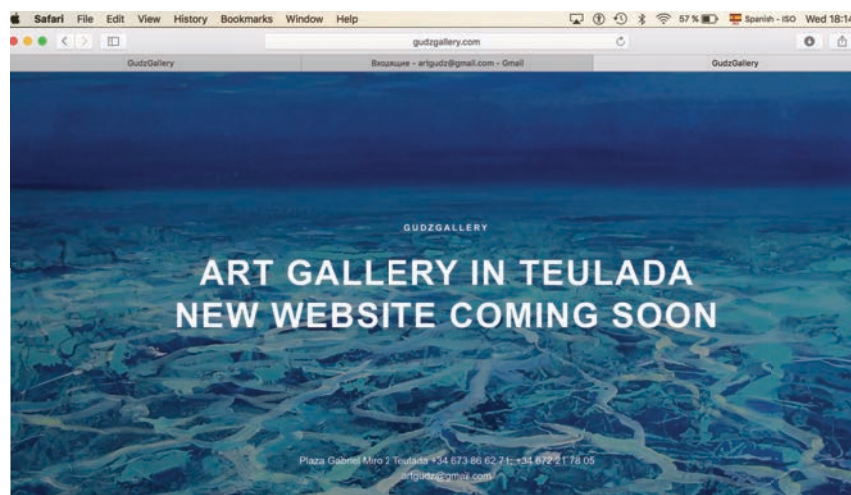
Safari File Edit View History Bookmarks Window Help

57 % Spanish - ISO Wed 18:14

gudzgallery.com

GudzGallery

Входящие - artgudz@gmail.com - Gmail

GudzGallery

GUDZGALLERY

ART GALLERY IN TEULADA
NEW WEBSITE COMING SOON

Plaza Gabriel Miro 2 Teulada +34 673 86 62 71; +34 672 21 78 05
artgudz@gmail.com